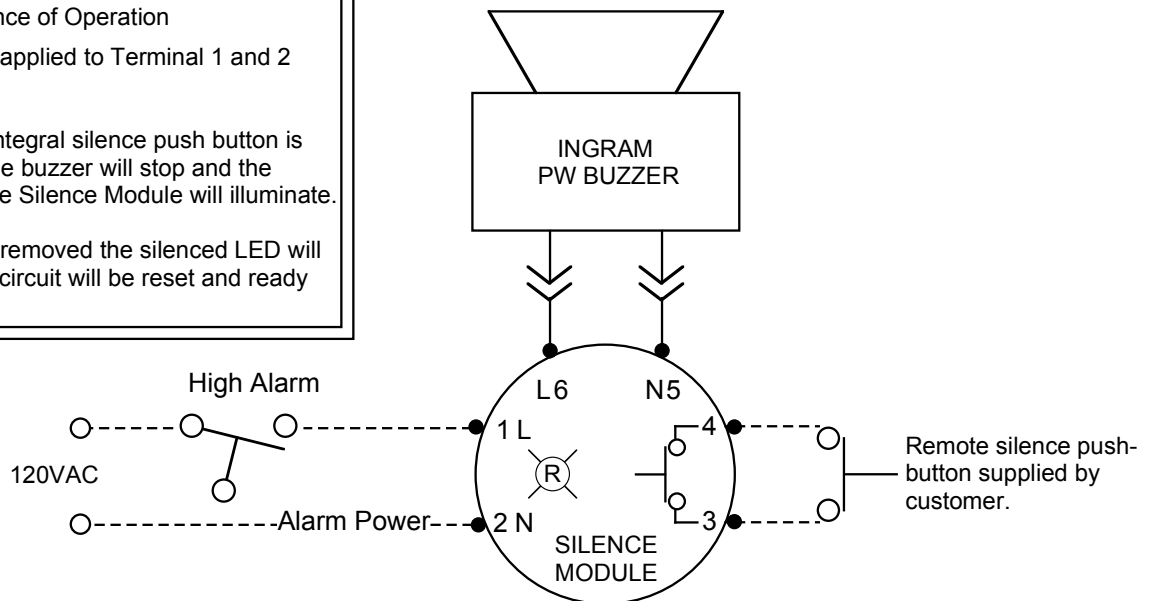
nce of Operation

applied to Terminal 1 and 2

ntegral silence push button is e buzzer will stop and the e Silence Module will illuminate.

removed the silenced LED will circuit will be reset and ready

INGRAM
PW BUZZER

High Alarm

120VAC

Alarm Power

L6

N5

1 L

R

2 N

4

3

SILENCE
MODULE

Remote silence pushbutton supplied by customer.